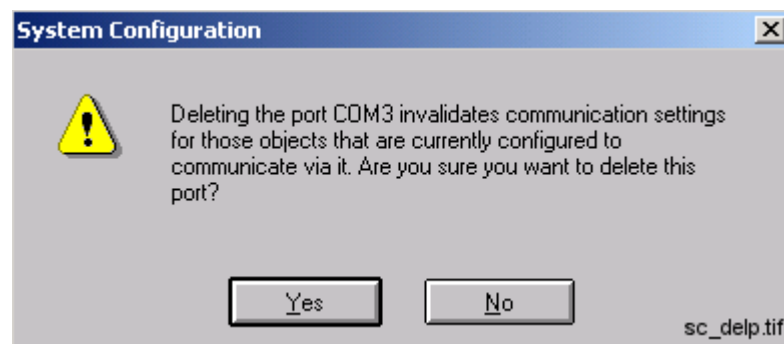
System Configuration

Deleting the port COM3 invalidates communication settings for those objects that are currently configured to communicate via it. Are you sure you want to delete this port?

Yes

No

sc_delp.tif